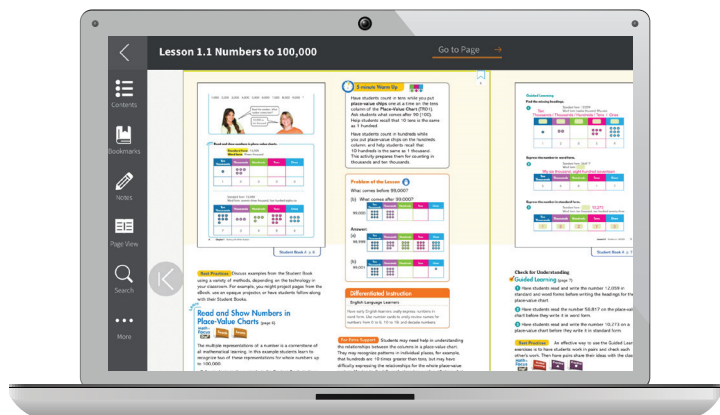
Lesson 1.1 Numbers to 100,000

Go to Page

Contents

Bookmarks

Notes

Page View

Search

More

5-minute Warm Up

Have students count in tens while you put place-value chips one at a time in the tens column of the Place-Value Chart (TR01). Ask students what comes after 90 (100). Help students recall that 10 tens is the same as 1 hundred.

Have students count in hundreds while you put place-value chips on the hundreds column, and help students recall that 10 hundreds is the same as 1 thousand. This activity prepares them for counting in thousands and ten thousands.

Problem of the Lesson

What comes before 99,000?

Answer:

Differentiated Instruction

English Language Learners

Best Practices Discuss examples from the Student Book using a variety of methods, depending on the technology in your classroom. For example, you might project pages from the eBook, use an opaque projector or have students follow along with their Student Books.

Read and Show Numbers in Place-Value Charts

The multiple representations of a number is a cornerstone of all mathematical learning. In this example students learn to recognize two of these representations for whole numbers up to 100,000.

For Data Support Students may need help in understanding the relationships between the columns in a place-value chart. They may recognize patterns in individual places, for example, that hundreds etc. 10 times greater than tens, but may have difficulty expressing the relationships for the whole place-value

Student Book A p. 6

Guided Learning

Student Book A p. 7

Check for Understanding

Guided Learning

Have students read and write the number 12,059 in standard and word form before writing the lead-tag for the place-value chart.

Have students read and write the number 93,817 on the place-value chart before they write it in word form.

Have students read and write the number 10,213 on a place-value chart before they write it in standard form.

Best Practices An effective way to use the Guided Learning exercises is to have students work in pairs and check each other's work. Then have pairs share their ideas with the class.